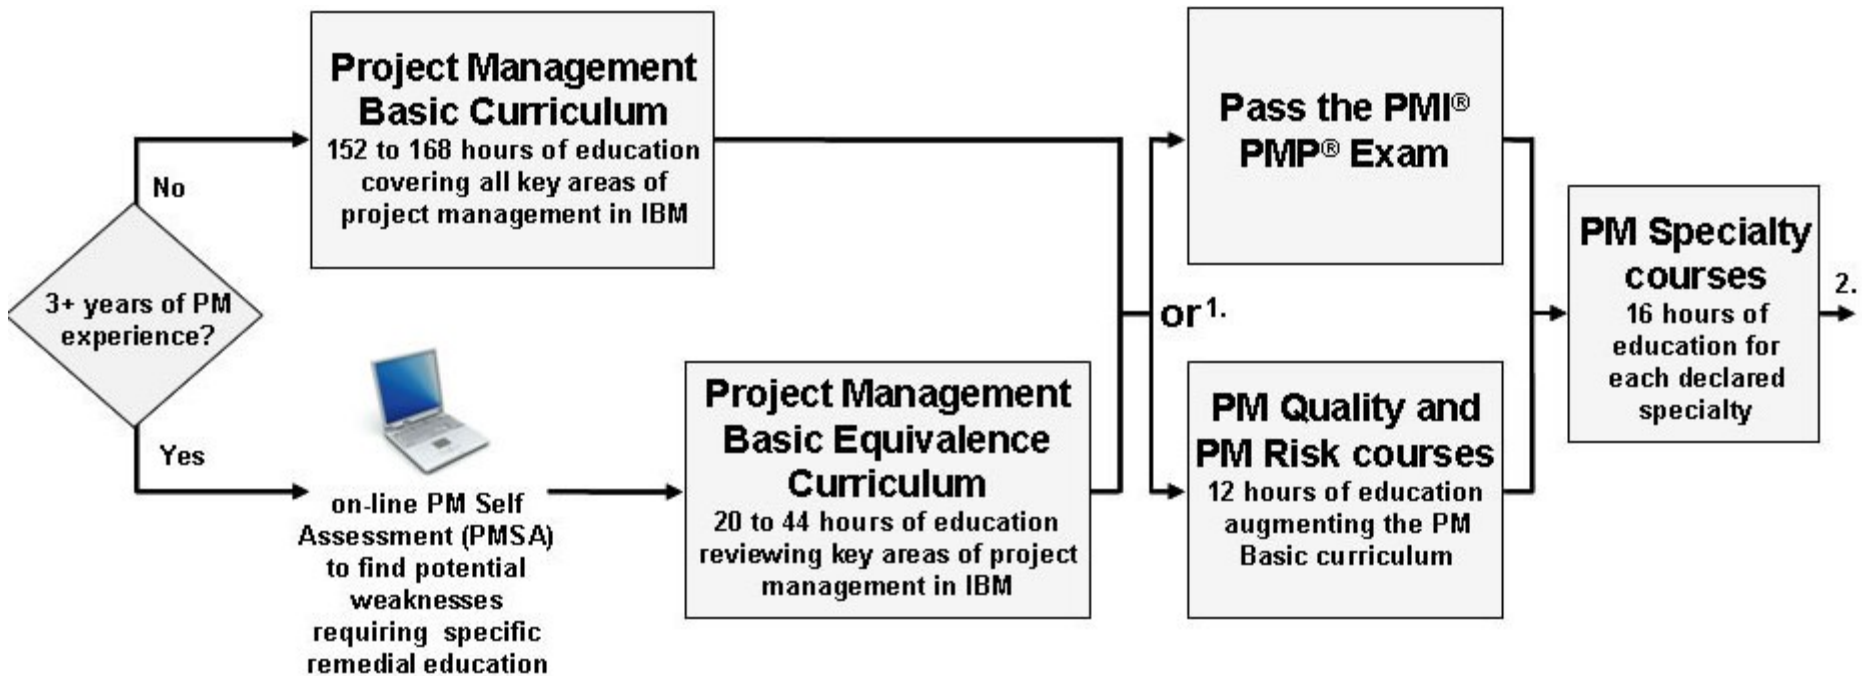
3+ years of PM experience?

No

Project Management Basic Curriculum
152 to 168 hours of education covering all key areas of project management in IBM

Yes

on-line PM Self Assessment (PMSA) to find potential weaknesses requiring specific remedial education

Project Management Basic Equivalence Curriculum
20 to 44 hours of education reviewing key areas of project management in IBM

Pass the PMI® PMP® Exam

or $^{1.}$

PM Quality and PM Risk courses
12 hours of education augmenting the PM Basic curriculum

PM Specialty courses
16 hours of education for each declared specialty

2.